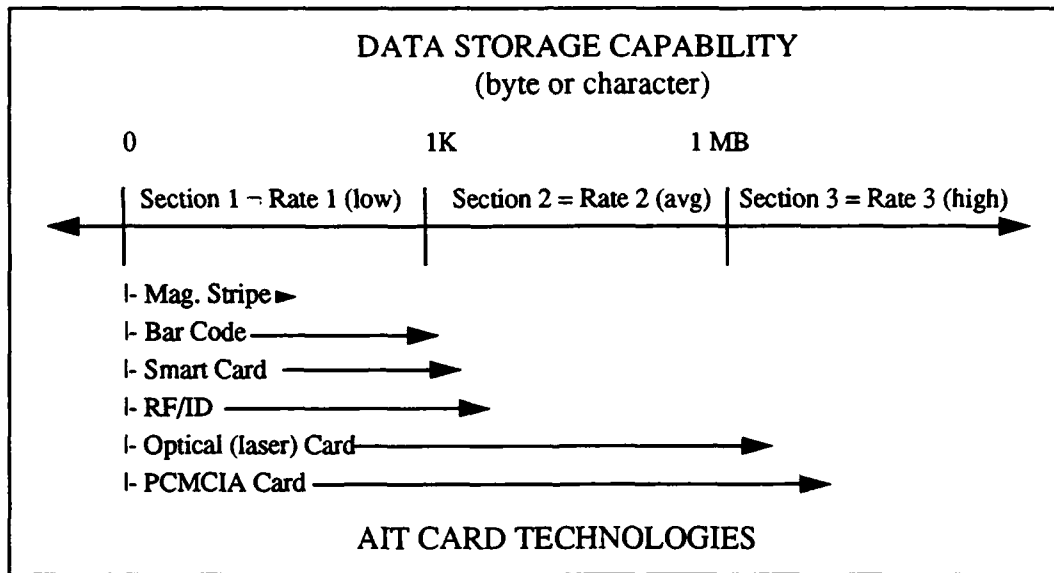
DATA STORAGE CAPABILITY
(byte or character)

0 1K 1 MB

Section 1 ¬ Rate 1 (low) | Section 2 = Rate 2 (avg) | Section 3 = Rate 3 (high)

|- Mag. Stripe
|- Bar Code
|- Smart Card
|- RF/ID
|- Optical (laser) Card
|- PCMCIA Card

AIT CARD TECHNOLOGIES